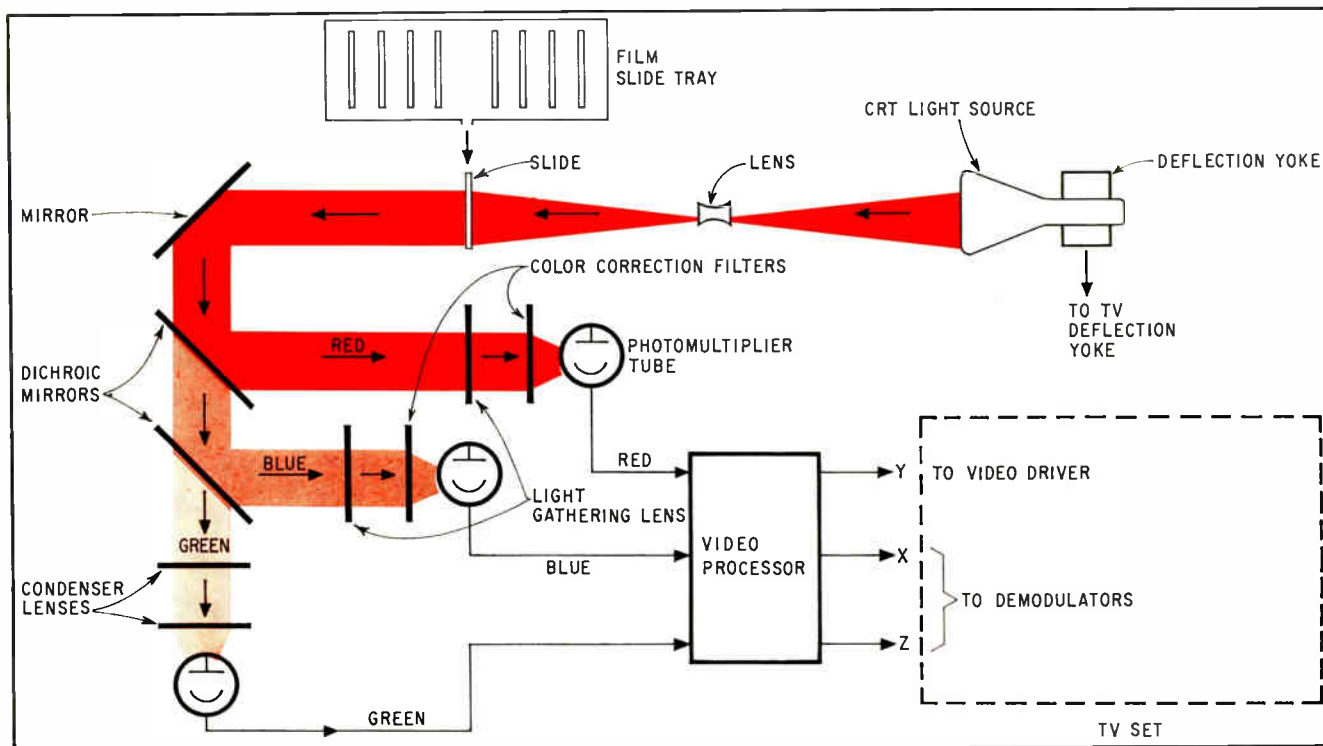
FILM SLIDE TRAY

CRT LIGHT SOURCE

SLIDE

LENS

DEFLECTION YOKE

MIRROR

TO TV DEFLECTION YOKE

COLOR CORRECTION FILTERS

RED

PHOTOMULTIPLIER TUBE

DICHROIC MIRRORS

BLUE

RED

Y

TO VIDEO DRIVER

LIGHT GATHERING LENS

GREEN

VIDEO PROCESSOR

BLUE

X

CONDENSER LENSES

TO DEMODULATORS

Z

GREEN

TV SET